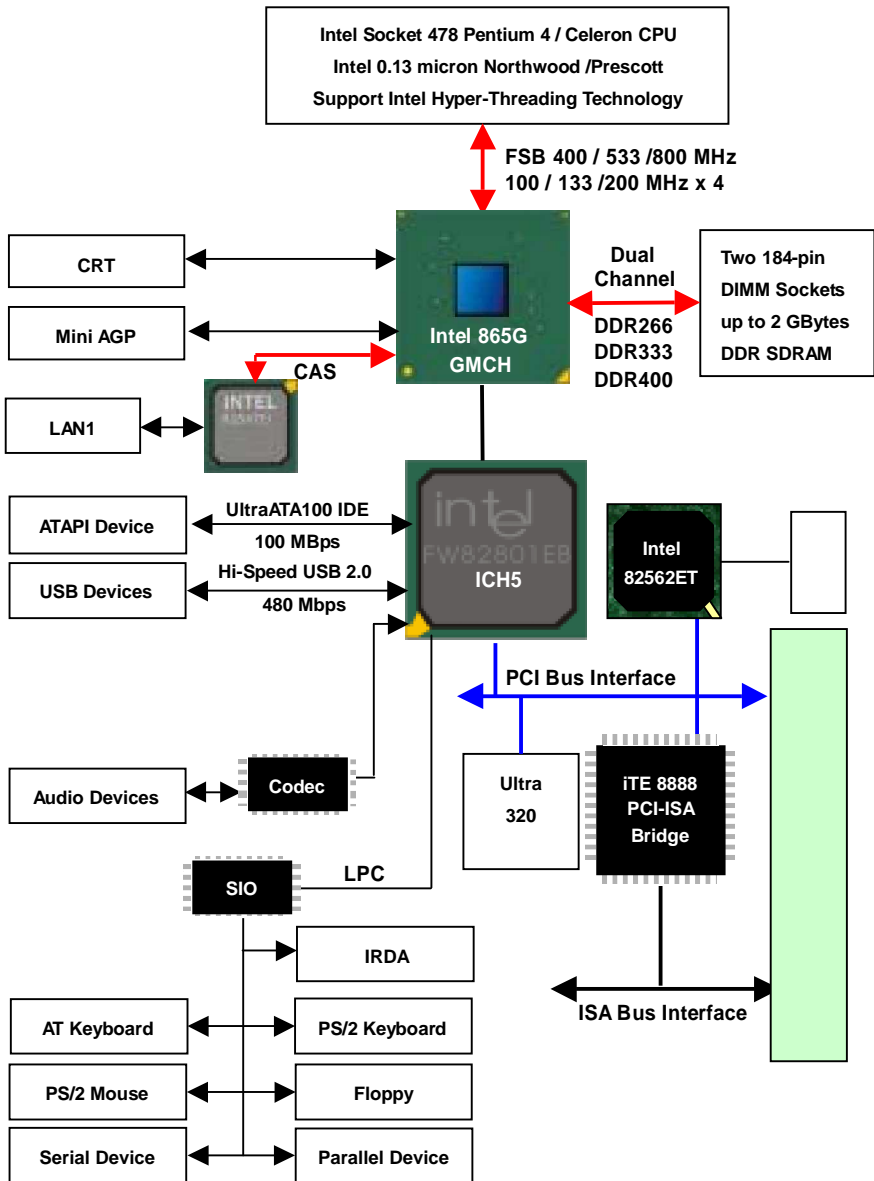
Intel Socket 478 Pentium 4 / Celeron CPU
Intel 0.13 micron Northwood /Prescott
Support Intel Hyper-Threading Technology

FSB 400 / 533 /800 MHz
100 / 133 /200 MHz x 4

CRT

Mini AGP

Intel 865G
GMCH

Dual
Channel
DDR266
DDR333
DDR400

Two 184-pin
DIMM Sockets
up to 2 GBytes
DDR SDRAM

CAS

INTEL
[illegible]

LAN1

ATAPI Device

UltraATA100 IDE
100 MBps

intel
FW82801EB
ICH5

Intel
82562ET

USB Devices

Hi-Speed USB 2.0
480 Mbps

PCI Bus Interface

Audio Devices

Codec

Ultra
320

iTE 8888
PCI-ISA
Bridge

SIO

LPC

IRDA

AT Keyboard

PS/2 Keyboard

ISA Bus Interface

PS/2 Mouse

Floppy

Serial Device

Parallel Device